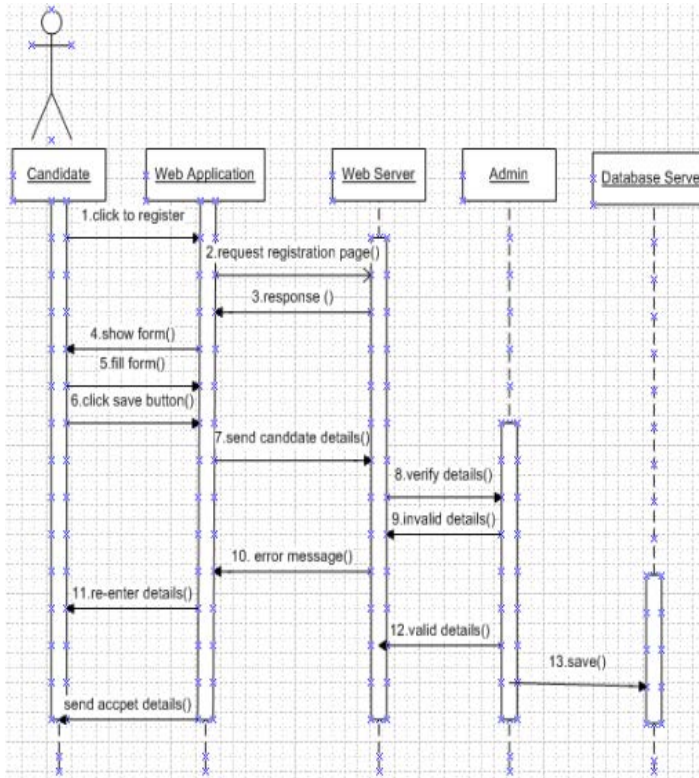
Candidate

Web Application

Web Server

Admin

Database Serve

1.click to register

2.request registration page()

3.response ()

4.show form()

5.fill form()

6.click save button()

7.send canddate details()

8.verify details()

9.invalid details()

10. error message()

11.re-enter details()

12.valid details()

13.save()

send accpet details()